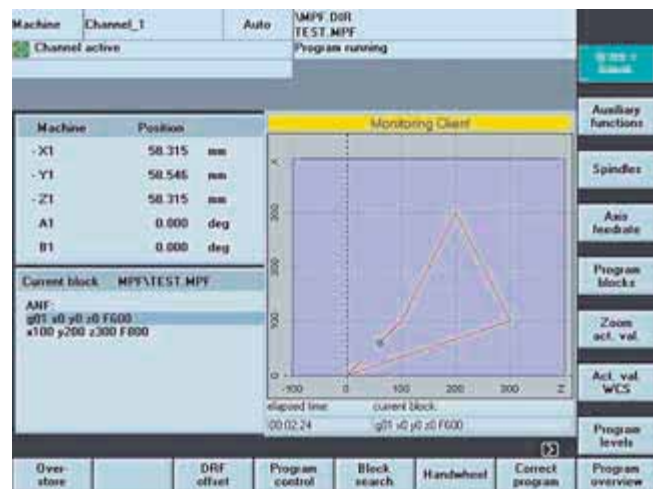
Machine Channel_1 Auto \MPF.DIR TEST.MPF

Channel active Program running

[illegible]

Auxiliary functions

Spindles

Axis feedrate

Program blocks

Zoom act. val.

Act. val. WCS

Program levels

Program overview

| Machine | Position | |
|---|---|---|
| -X1 | 58.315 | mm |
| -Y1 | 58.545 | mm |
| -Z1 | 58.315 | mm |
| A1 | 0.000 | deg |
| B1 | 0.000 | deg |

Current block MPF\TEST.MPF

ANF:
g01 x0 y0 z0 F600
x100 y200 z300 F800

Monitoring Client

X
300
200
100
0
-100
0
100
200
300
Z

elapsed time: current block:
00:02:24 g01 x0 y0 z0 F600

Over-store

DRF offset

Program control

Block search

Handwheel

Correct program